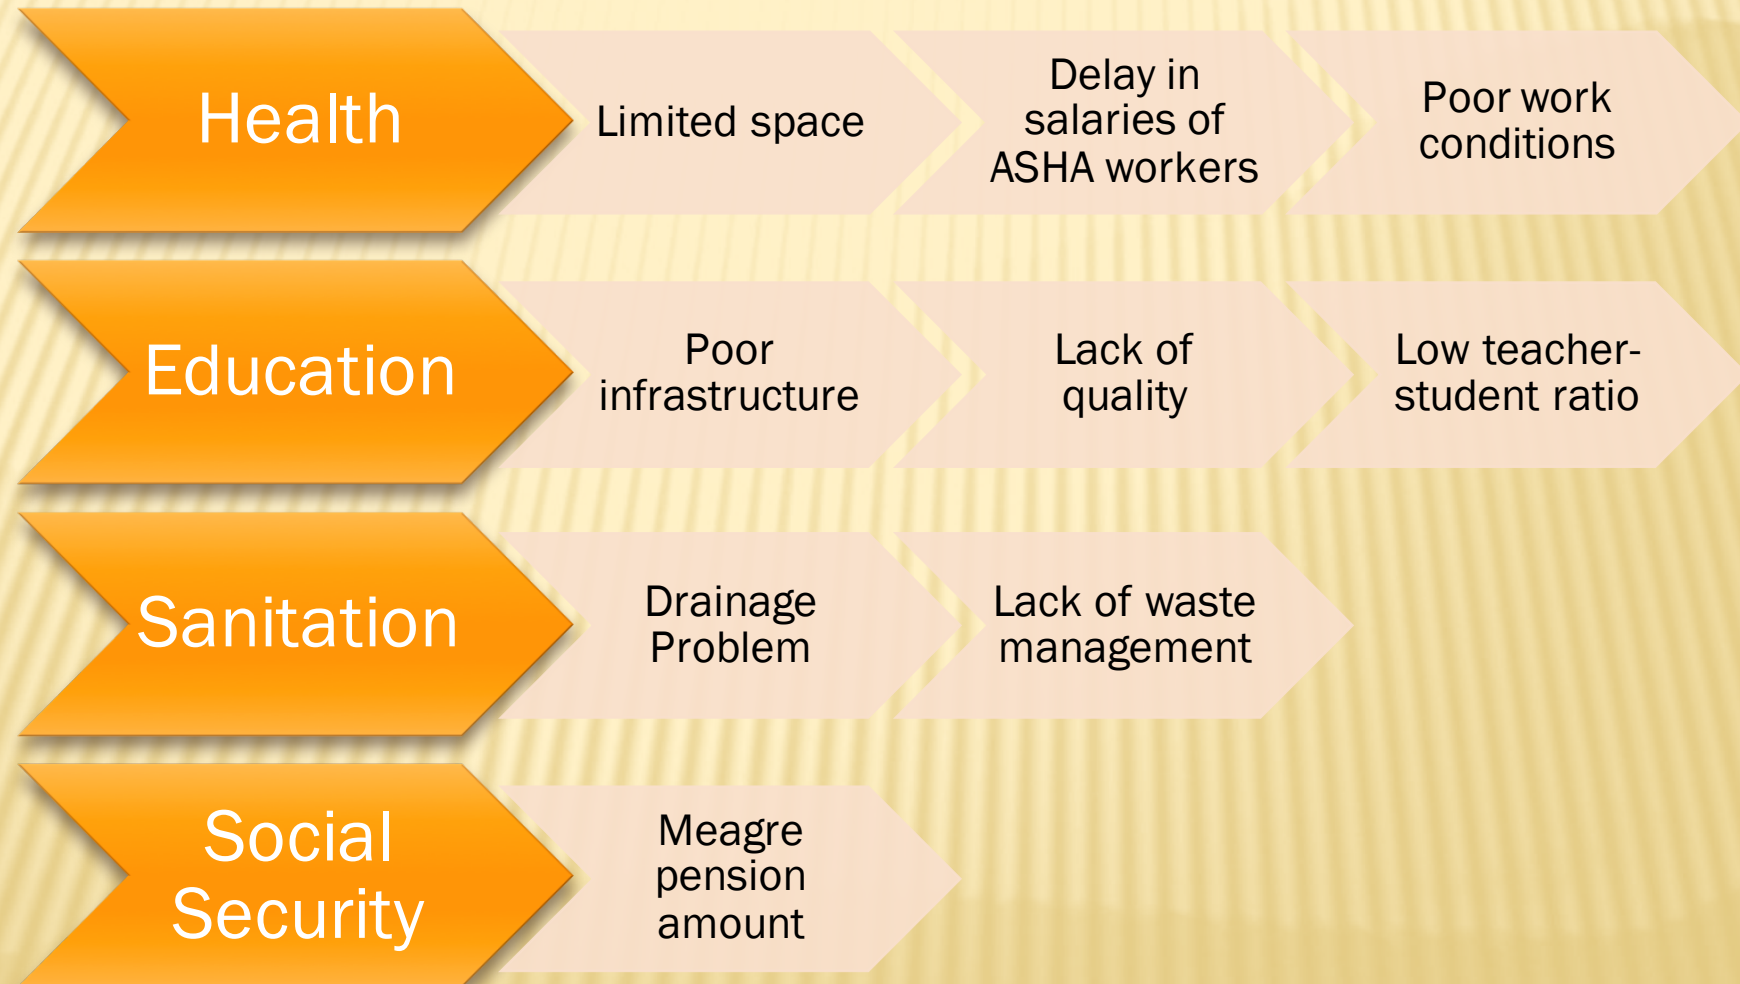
Health

Limited space

Delay in salaries of ASHA workers

Poor work conditions

Education

Poor infrastructure

Lack of quality

Low teacher-student ratio

Sanitation

Drainage Problem

Lack of waste management

Social Security

Meagre pension amount